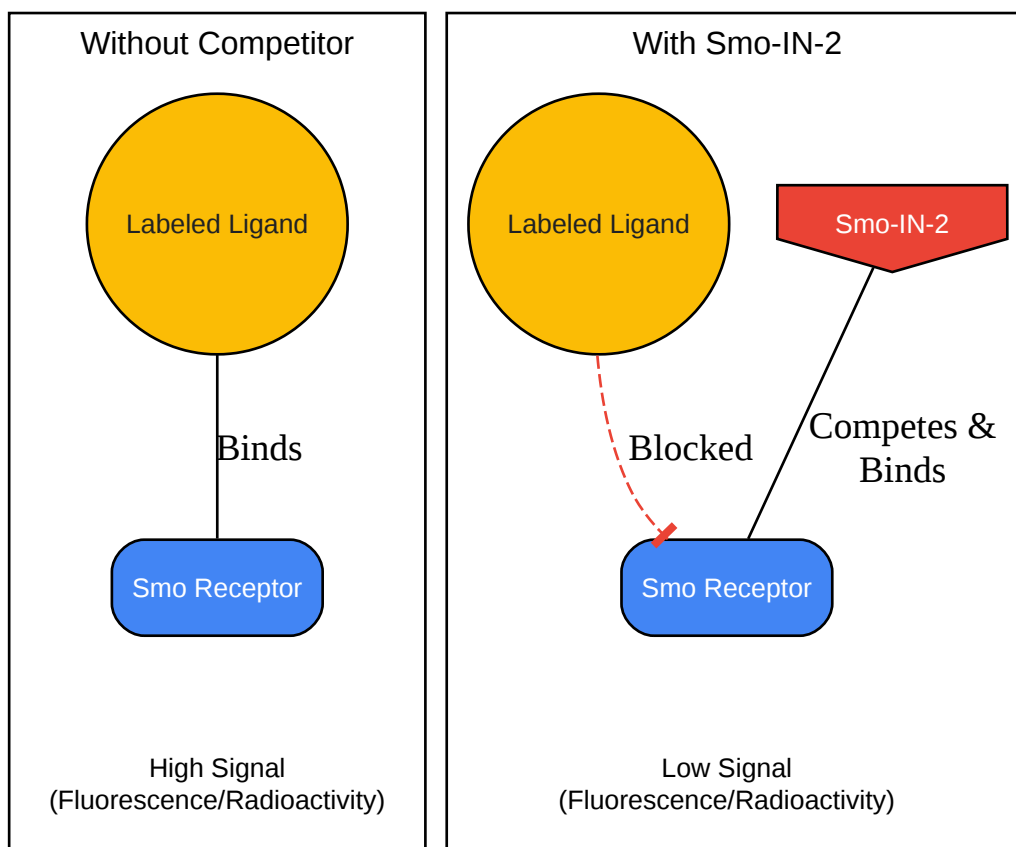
Without Competitor

Labeled Ligand

Binds

Smo Receptor

High Signal
(Fluorescence/Radioactivity)

With Smo-IN-2

Labeled Ligand

Smo-IN-2

Blocked

Competes & Binds

Smo Receptor

Low Signal
(Fluorescence/Radioactivity)